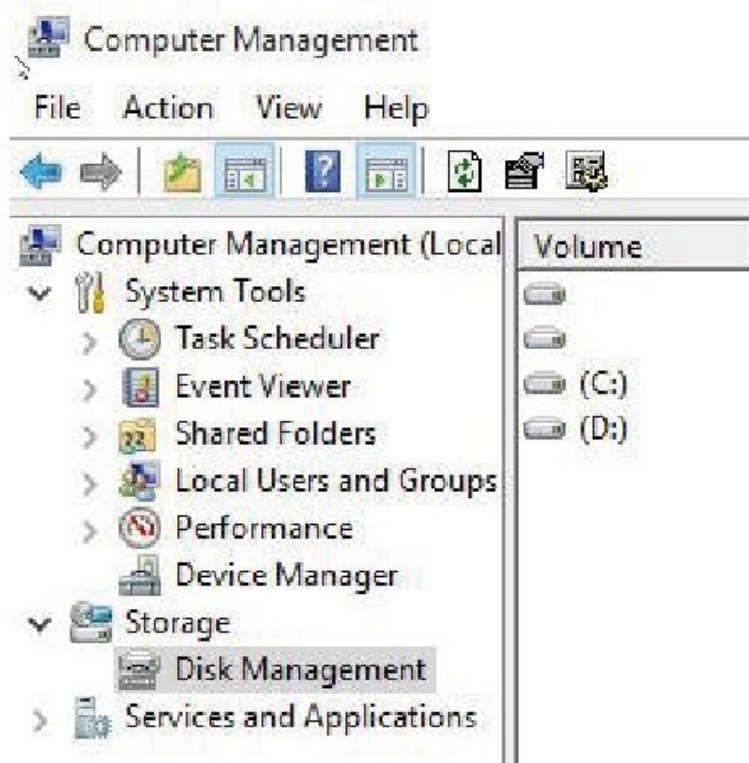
Computer Management

File Action View Help

Computer Management (Local
System Tools
Task Scheduler
Event Viewer
Shared Folders
Local Users and Groups
Performance
Device Manager
Storage
Disk Management
Services and Applications

Volume
(C:)
(D:)